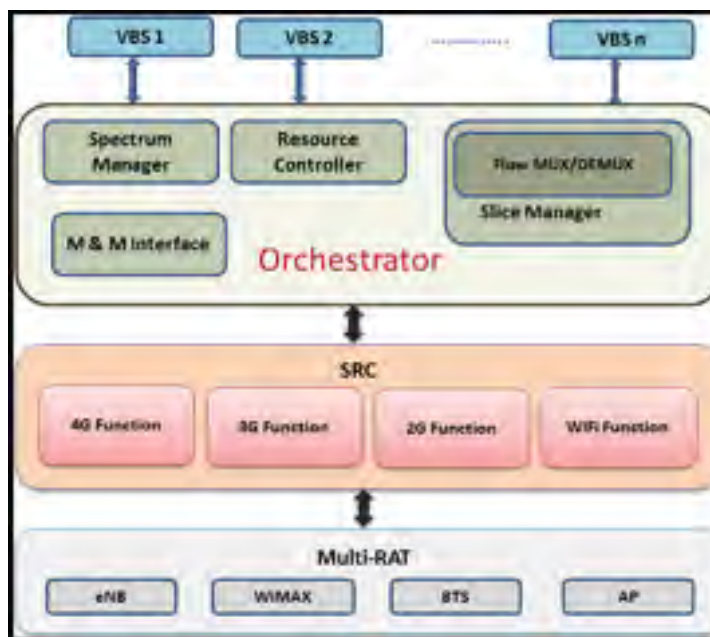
VBS 1

VBS 2

..............

VBS n

Spectrum Manager

Resource Controller

Flow MUX/DEMUX

Slice Manager

M & M Interface

Orchestrator

SRC

4G Function

3G Function

2G Function

WiFi Function

Multi-RAT

eNB

WiMAX

BTS

AP